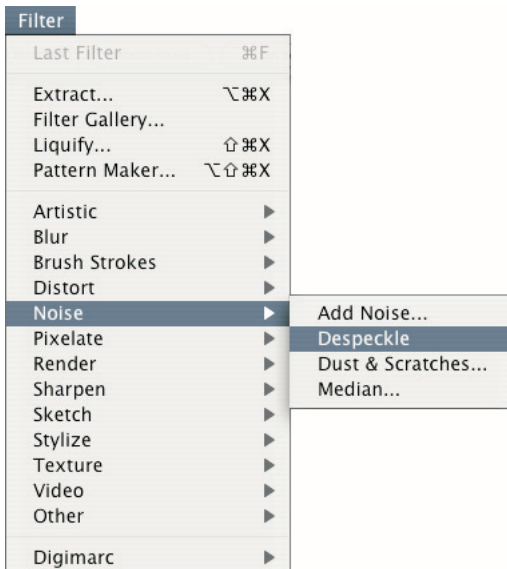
Filter

Last Filter ⌘F

Extract... ⌥⌘X
Filter Gallery...
Liquify... ⇧⌘X
Pattern Maker... ⌥⇧⌘X

Artistic
Blur
Brush Strokes
Distort
Noise
Pixelate
Render
Sharpen
Sketch
Stylize
Texture
Video
Other

Digimarc

Add Noise...
Despeckle
Dust & Scratches...
Median...